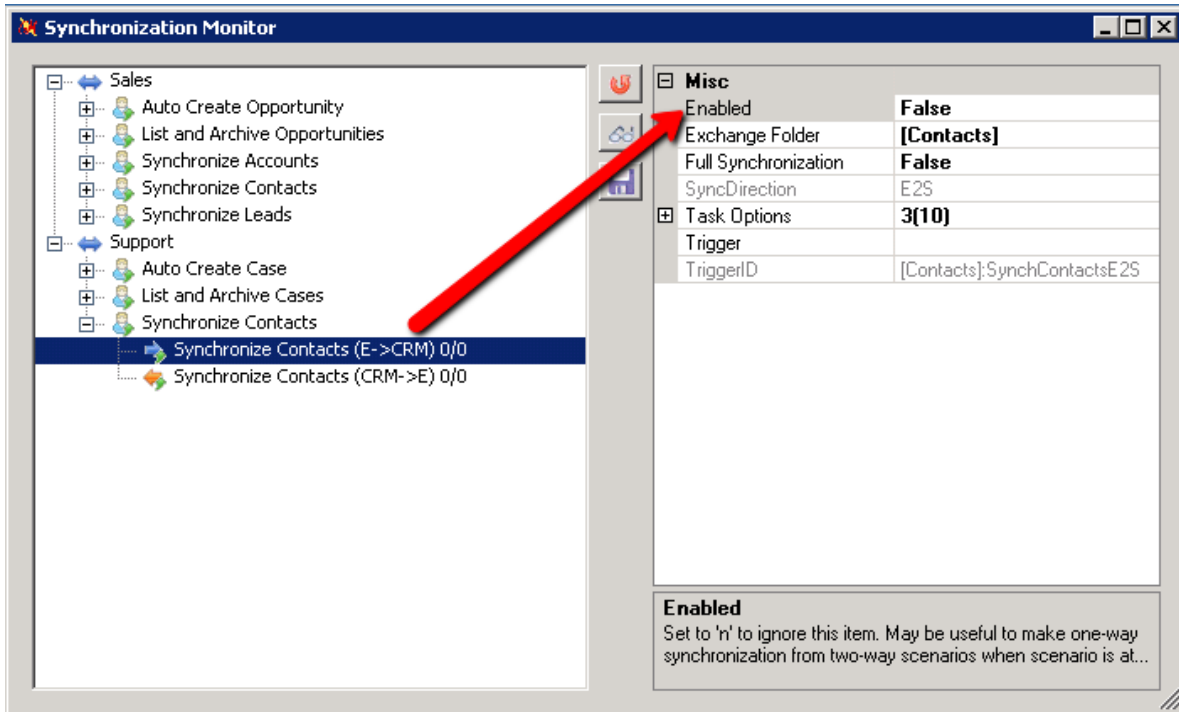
Synchronization Monitor

Sales
Auto Create Opportunity
List and Archive Opportunities
Synchronize Accounts
Synchronize Contacts
Synchronize Leads
Support
Auto Create Case
List and Archive Cases
Synchronize Contacts
Synchronize Contacts (E->CRM) 0/0
Synchronize Contacts (CRM->E) 0/0

| Misc | |
|---|---|
| Enabled | False |
| Exchange Folder | [Contacts] |
| Full Synchronization | False |
| SyncDirection | E2S |
| Task Options | 3(10) |
| Trigger | |
| TriggerID | [Contacts]:SynchContactsE2S |

Enabled
Set to 'n' to ignore this item. May be useful to make one-way synchronization from two-way scenarios when scenario is at...